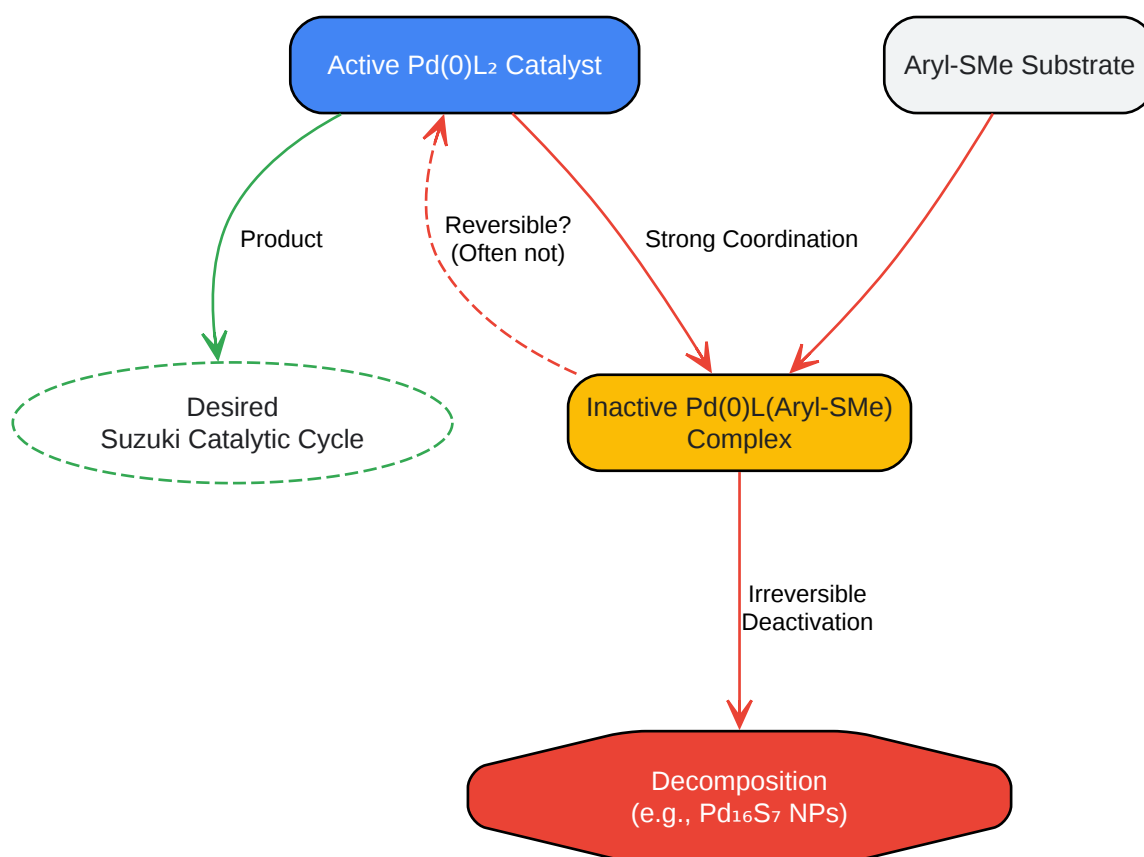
Active Pd(0)$L_2$ Catalyst

Aryl-SMe Substrate

Product

Reversible?
(Often not)

Strong Coordination

Desired
Suzuki Catalytic Cycle

Inactive Pd(0)L(Aryl-SMe)
Complex

Irreversible
Deactivation

Decomposition
(e.g., $Pd_{16}S_7$ NPs)